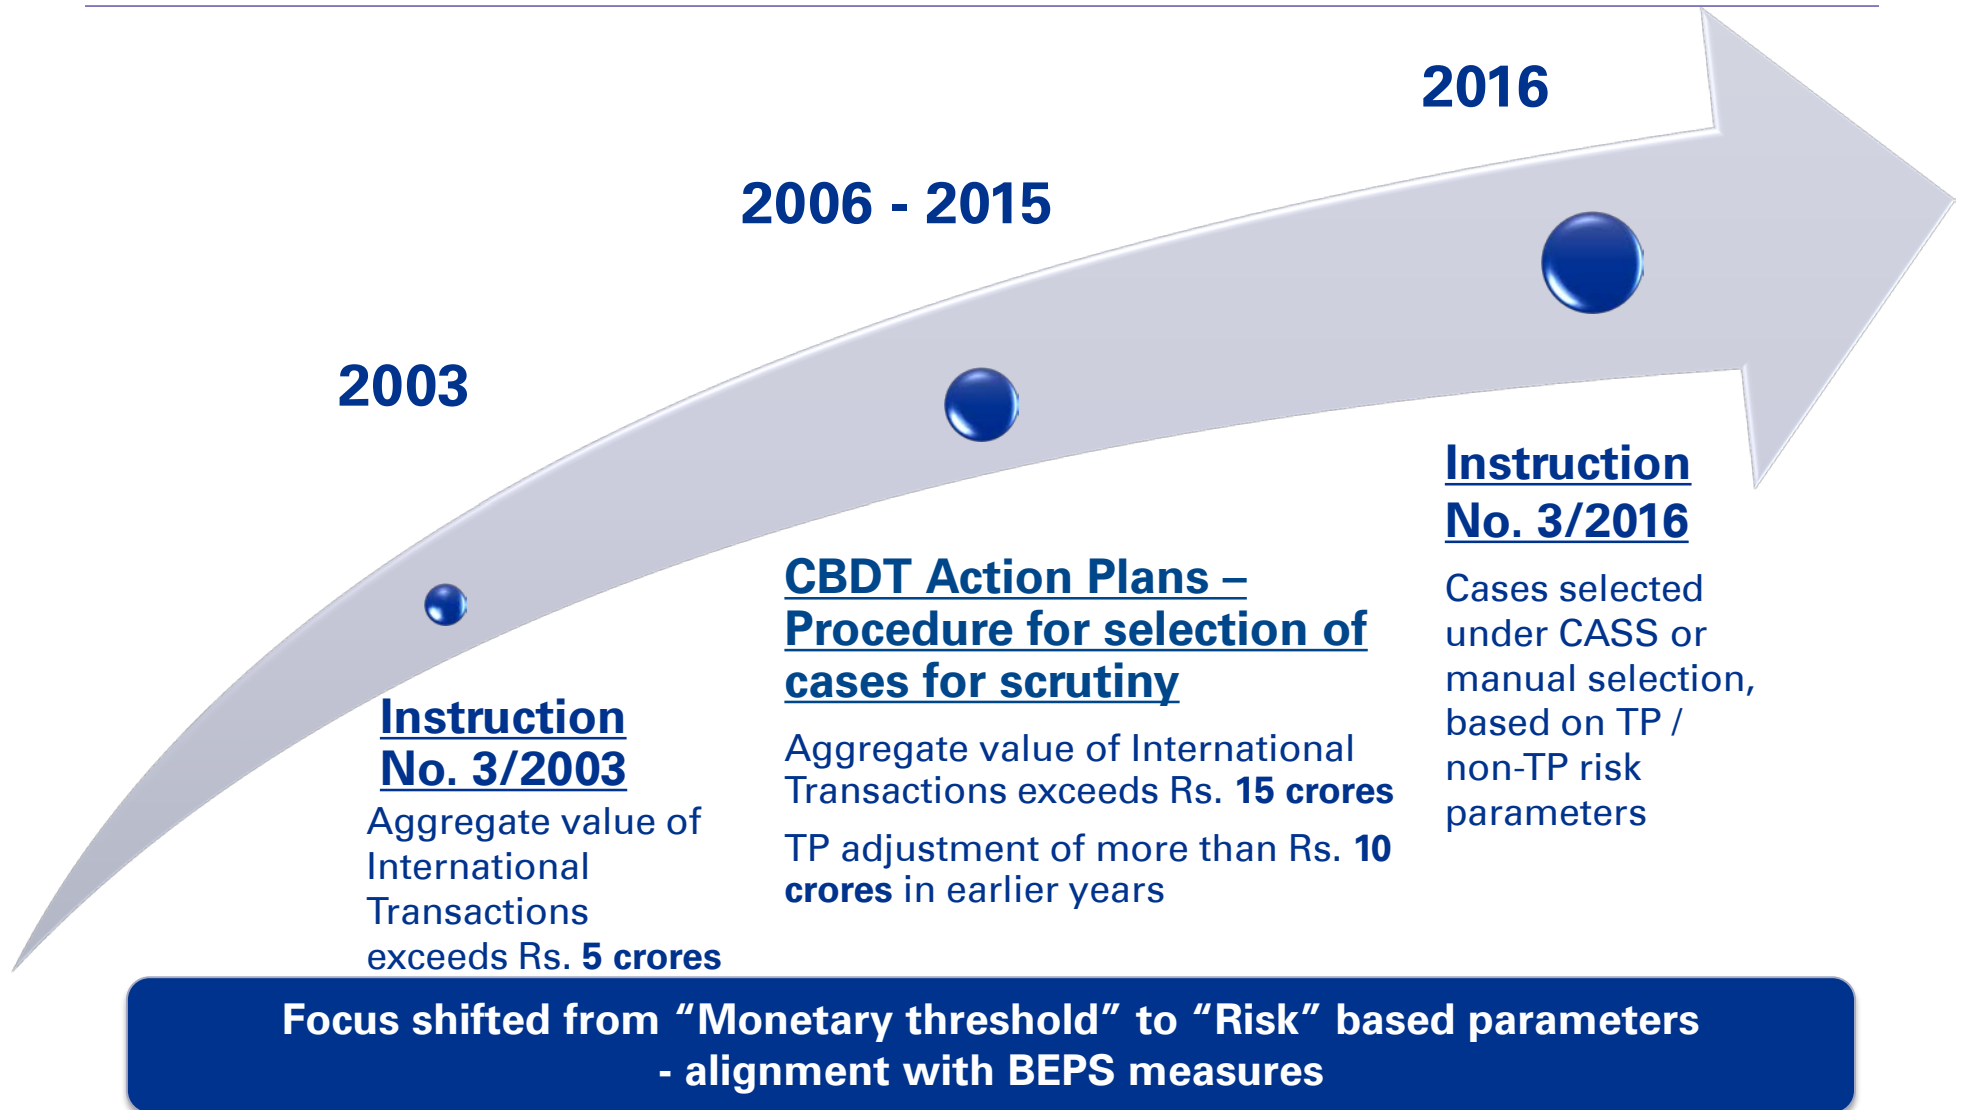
2016

2006 - 2015

2003

Instruction No. 3/2016

Cases selected under CASS or manual selection, based on TP / non-TP risk parameters

CBDT Action Plans – Procedure for selection of cases for scrutiny

Aggregate value of International Transactions exceeds Rs. 15 crores

TP adjustment of more than Rs. 10 crores in earlier years

Instruction No. 3/2003

Aggregate value of International Transactions exceeds Rs. 5 crores

Focus shifted from “Monetary threshold” to “Risk” based parameters - alignment with BEPS measures